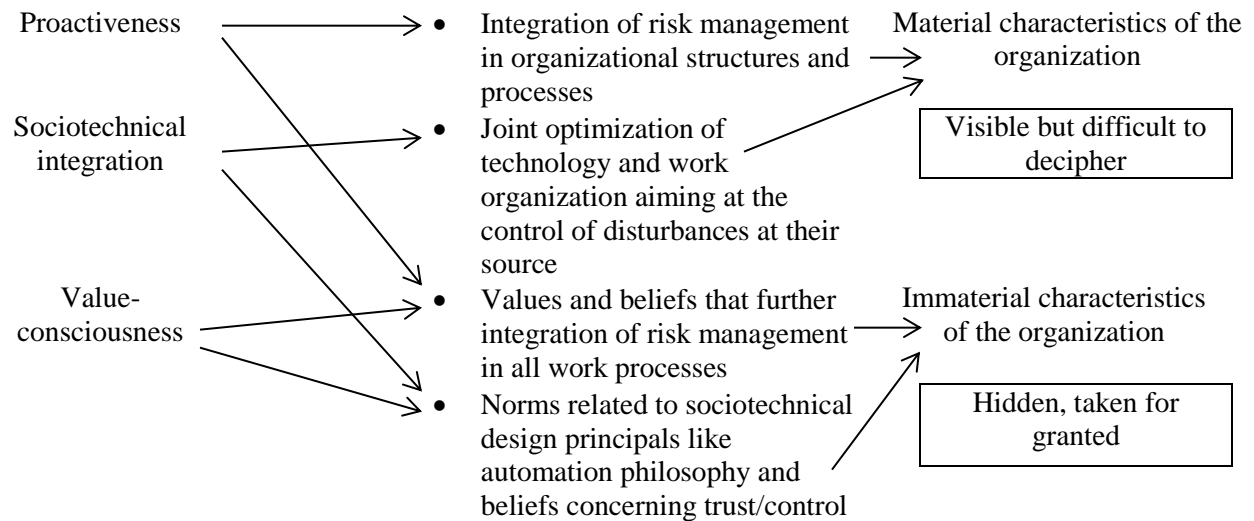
Proactiveness

Sociotechnical integration

Value-consciousness

• Integration of risk management in organizational structures and processes
• Joint optimization of technology and work organization aiming at the control of disturbances at their source
• Values and beliefs that further integration of risk management in all work processes
• Norms related to sociotechnical design principals like automation philosophy and beliefs concerning trust/control

Material characteristics of the organization

Visible but difficult to decipher

Immaterial characteristics of the organization

Hidden, taken for granted